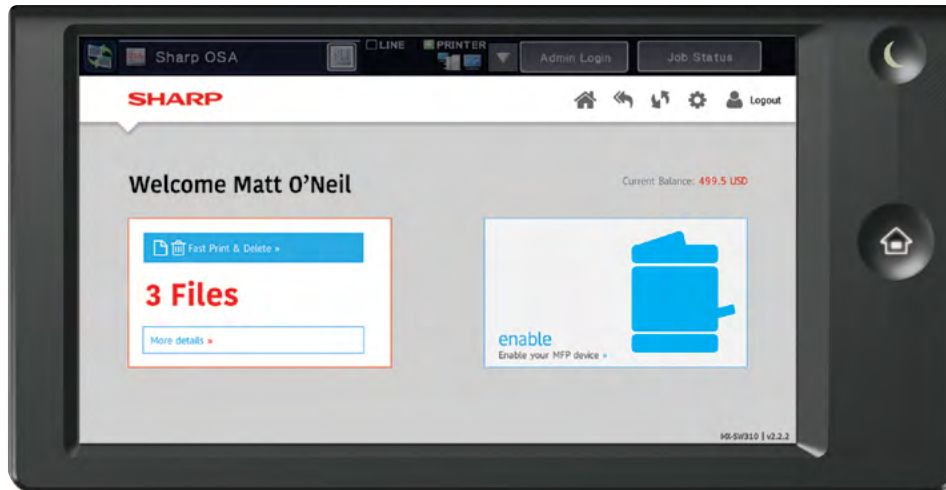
Sharp OSA

LINE

PRINTER

Admin Login

Job Status

SHARP

Logout

Welcome Matt O'Neil

Current Balance: 499.5 USD

Fast Print & Delete »

3 Files

More details »

enable

Enable your MFP device »

MX-SW310 | v2.2.2